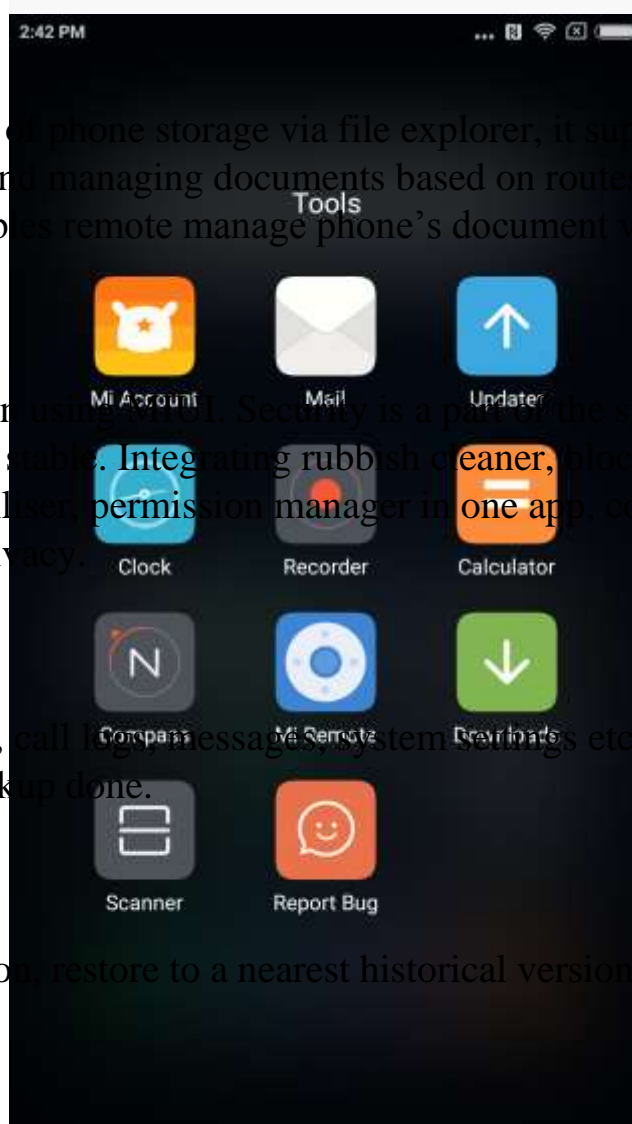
2:42 PM

of phone storage via file explorer, it sup
and managing documents based on route
ables remote manage phone's document v

Tools

Mi Account
Mail
Updater

musing MIUI. Security is a part of the s
stable. Integrating rubbish cleaner, bloc
liser, permission manager in one app, co
ivacy.

Clock
Recorder
Calculator

Compass
Mi Remote
Downloads

, call logs, messages, system settings etc
kup done.

Scanner
Report Bug

on, restore to a nearest historical version